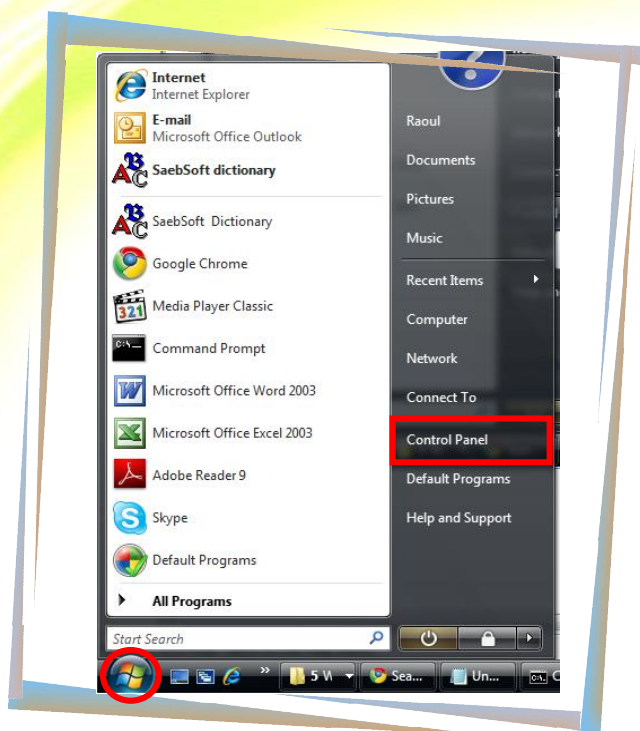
Internet
Internet Explorer
E-mail
Microsoft Office Outlook
SaebSoft dictionary
SaebSoft Dictionary
Google Chrome
Media Player Classic
Command Prompt
Microsoft Office Word 2003
Microsoft Office Excel 2003
Adobe Reader 9
Skype
Default Programs
All Programs
Start Search

Raoul
Documents
Pictures
Music
Recent Items
Computer
Network
Connect To
Control Panel
Default Programs
Help and Support

5 W
Sea...
Un...
C:\